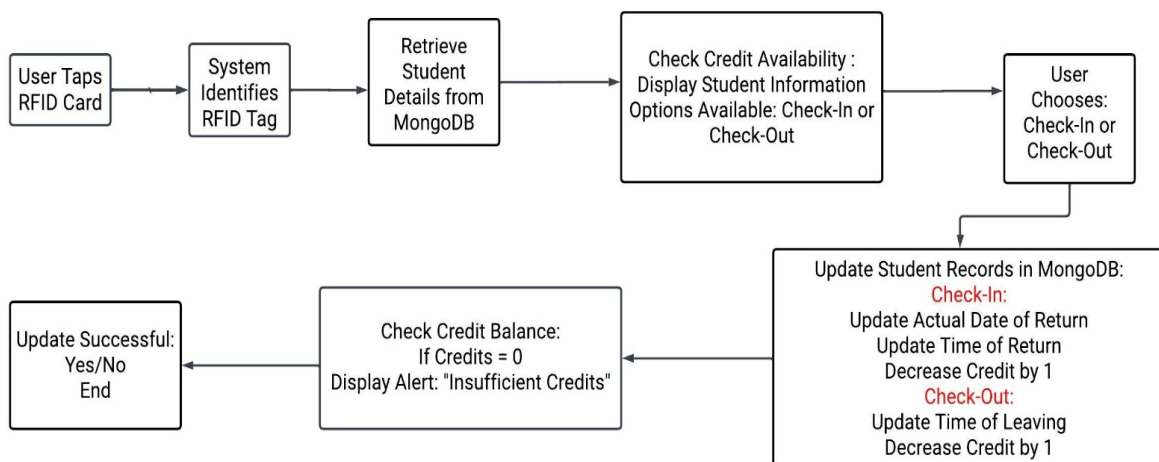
User Taps RFID Card

System Identifies RFID Tag

Retrieve Student Details from MongoDB

Check Credit Availability : Display Student Information Options Available: Check-In or Check-Out

User Chooses: Check-In or Check-Out

Update Student Records in MongoDB:
Check-In:
Update Actual Date of Return
Update Time of Return
Decrease Credit by 1
Check-Out:
Update Time of Leaving
Decrease Credit by 1

Check Credit Balance:
If Credits = 0
Display Alert: "Insufficient Credits"

Update Successful:
Yes/No
End